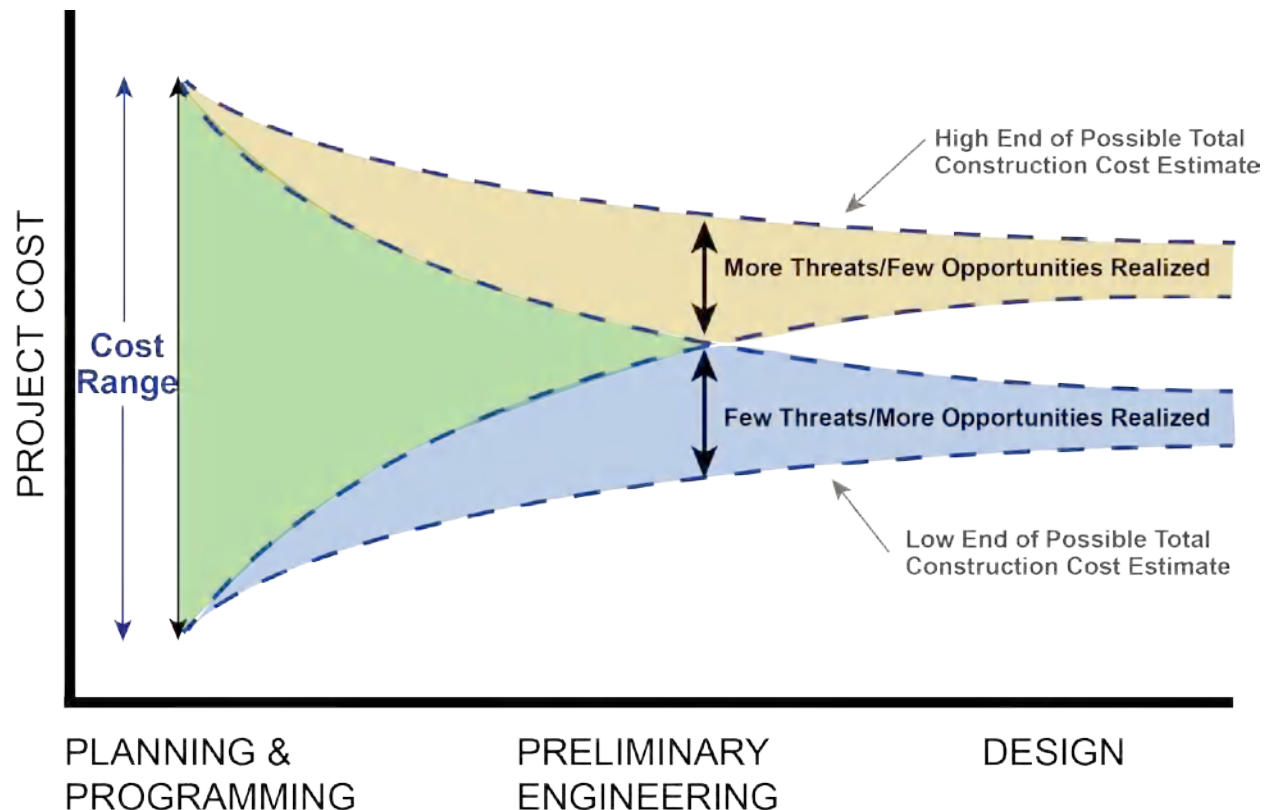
PROJECT COST

Cost Range

High End of Possible Total Construction Cost Estimate

More Threats/Few Opportunities Realized

Few Threats/More Opportunities Realized

Low End of Possible Total Construction Cost Estimate

PLANNING & PROGRAMMING

PRELIMINARY ENGINEERING

DESIGN